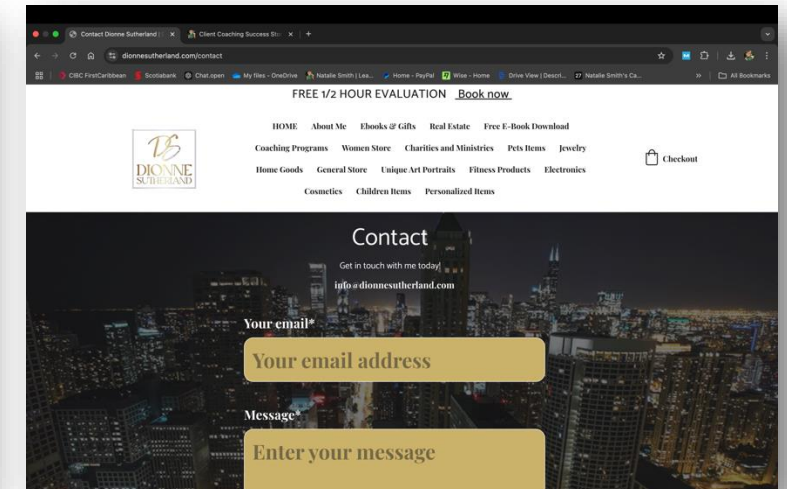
Contact Dionne Sutherland | × Client Coaching Success Sto × +

dionnesutherland.com/contact

CIBC FirstCaribbean Scotiabank Chat.open My files - OneDrive Natalie Smith | Lea... Home - PayPal Wise - Home Drive View | Descri... Natalie Smith's Ca... All Bookmarks

FREE 1/2 HOUR EVALUATION Book now

DS DIONNE SUTHERLAND

HOME About Me Ebooks & Gifts Real Estate Free E-Book Download

Coaching Programs Women Store Charities and Ministries Pets Items Jewelry

Home Goods General Store Unique Art Portraits Fitness Products Electronics

Cosmetics Children Items Personalized Items

Checkout

Contact

Get in touch with me today!

info@dionnesutherland.com

Your email*

Your email address

Message*

Enter your message